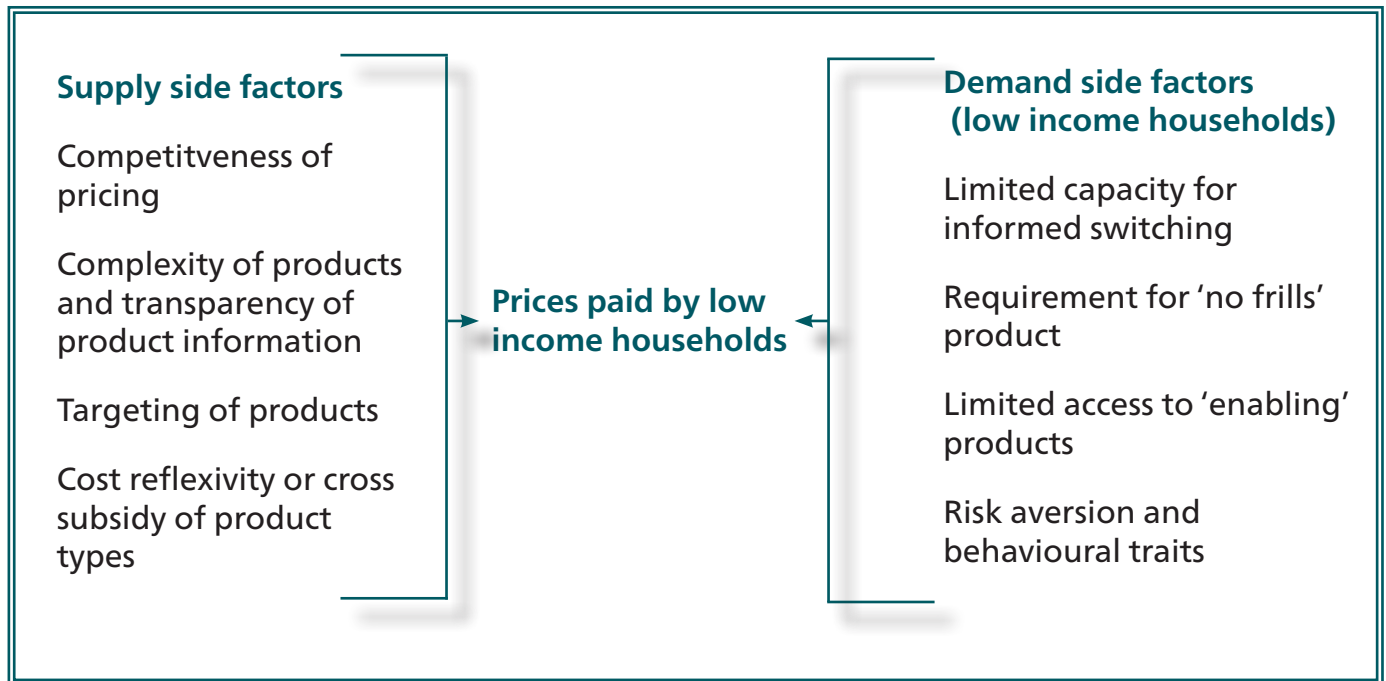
Supply side factors

Competitveness of pricing

Complexity of products and transparency of product information

Targeting of products

Cost reflexivity or cross subsidy of product types

Prices paid by low income households

Demand side factors (low income households)

Limited capacity for informed switching

Requirement for 'no frills' product

Limited access to 'enabling' products

Risk aversion and behavioural traits